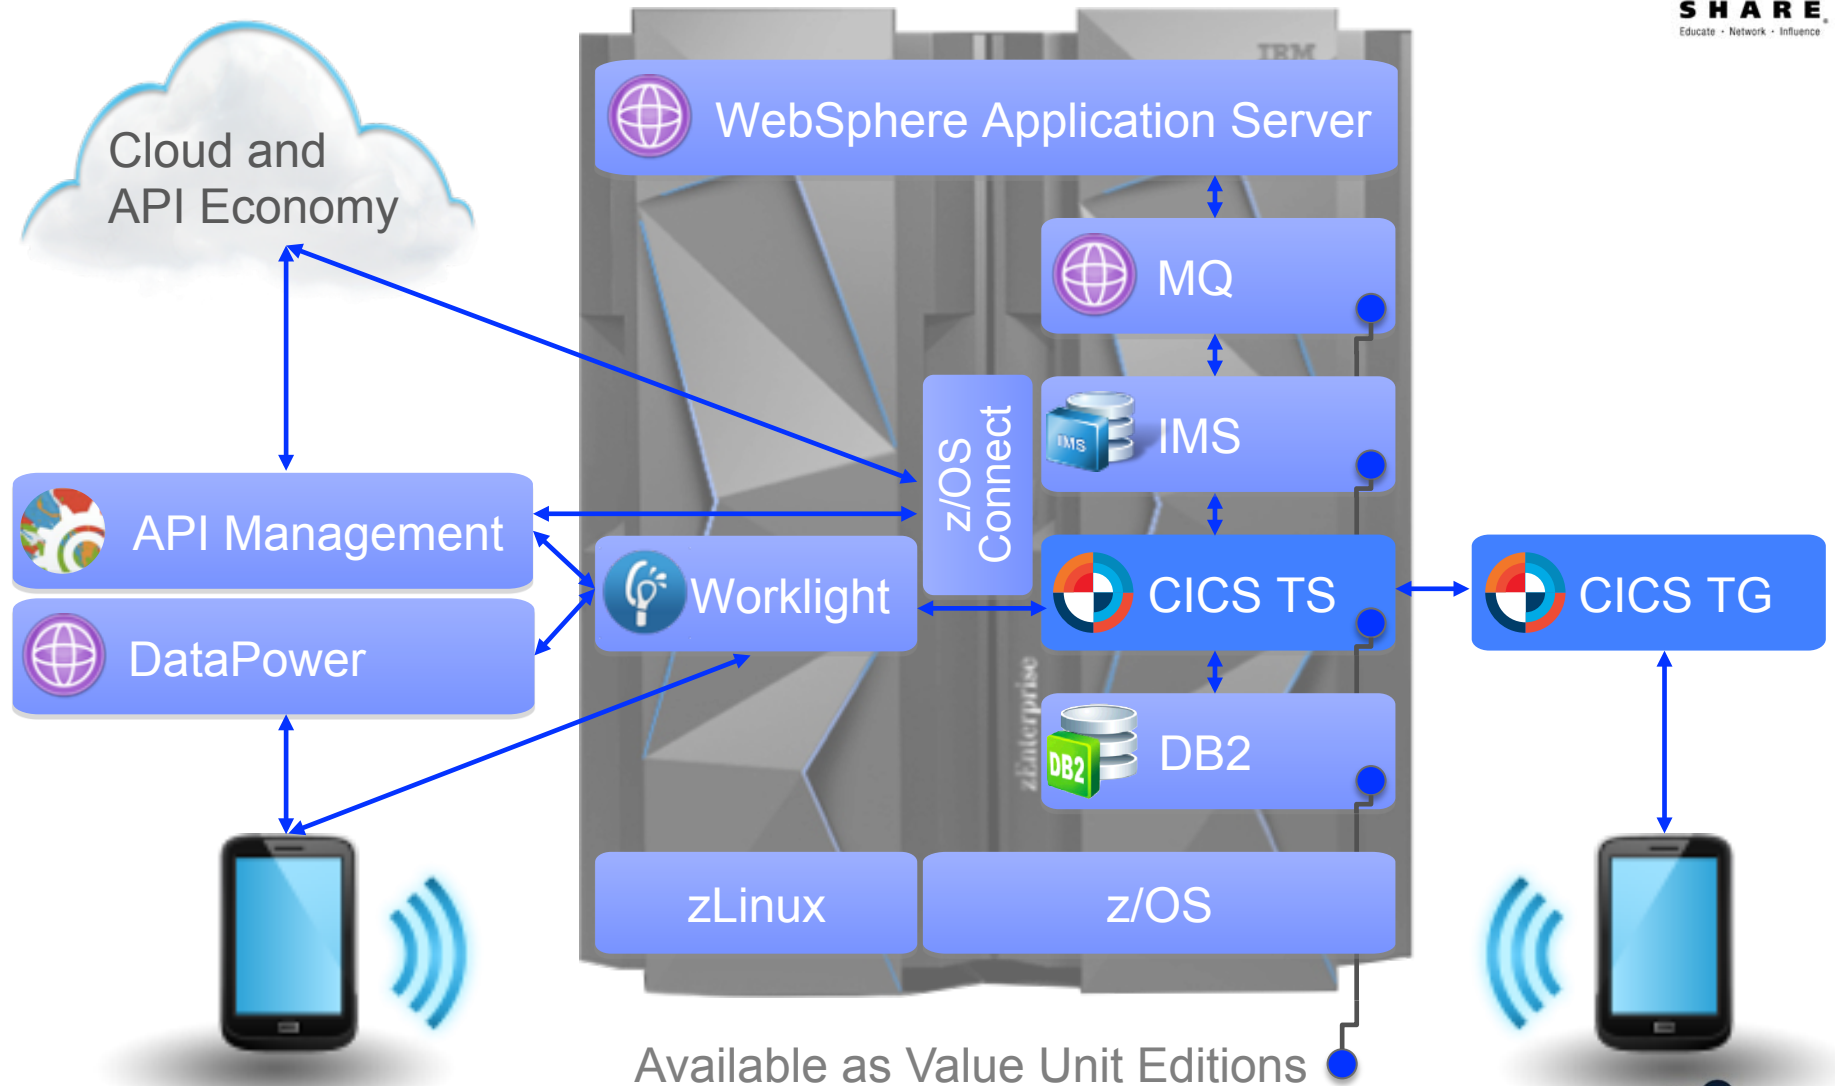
SHARE
Educate · Network · Influence

Cloud and API Economy

IBM

WebSphere Application Server

MQ

z/OS Connect

IMS

API Management

DataPower

Worklight

CICS TS

CICS TG

DB2

zEnterprise

zLinux

z/OS

Available as Value Unit Editions